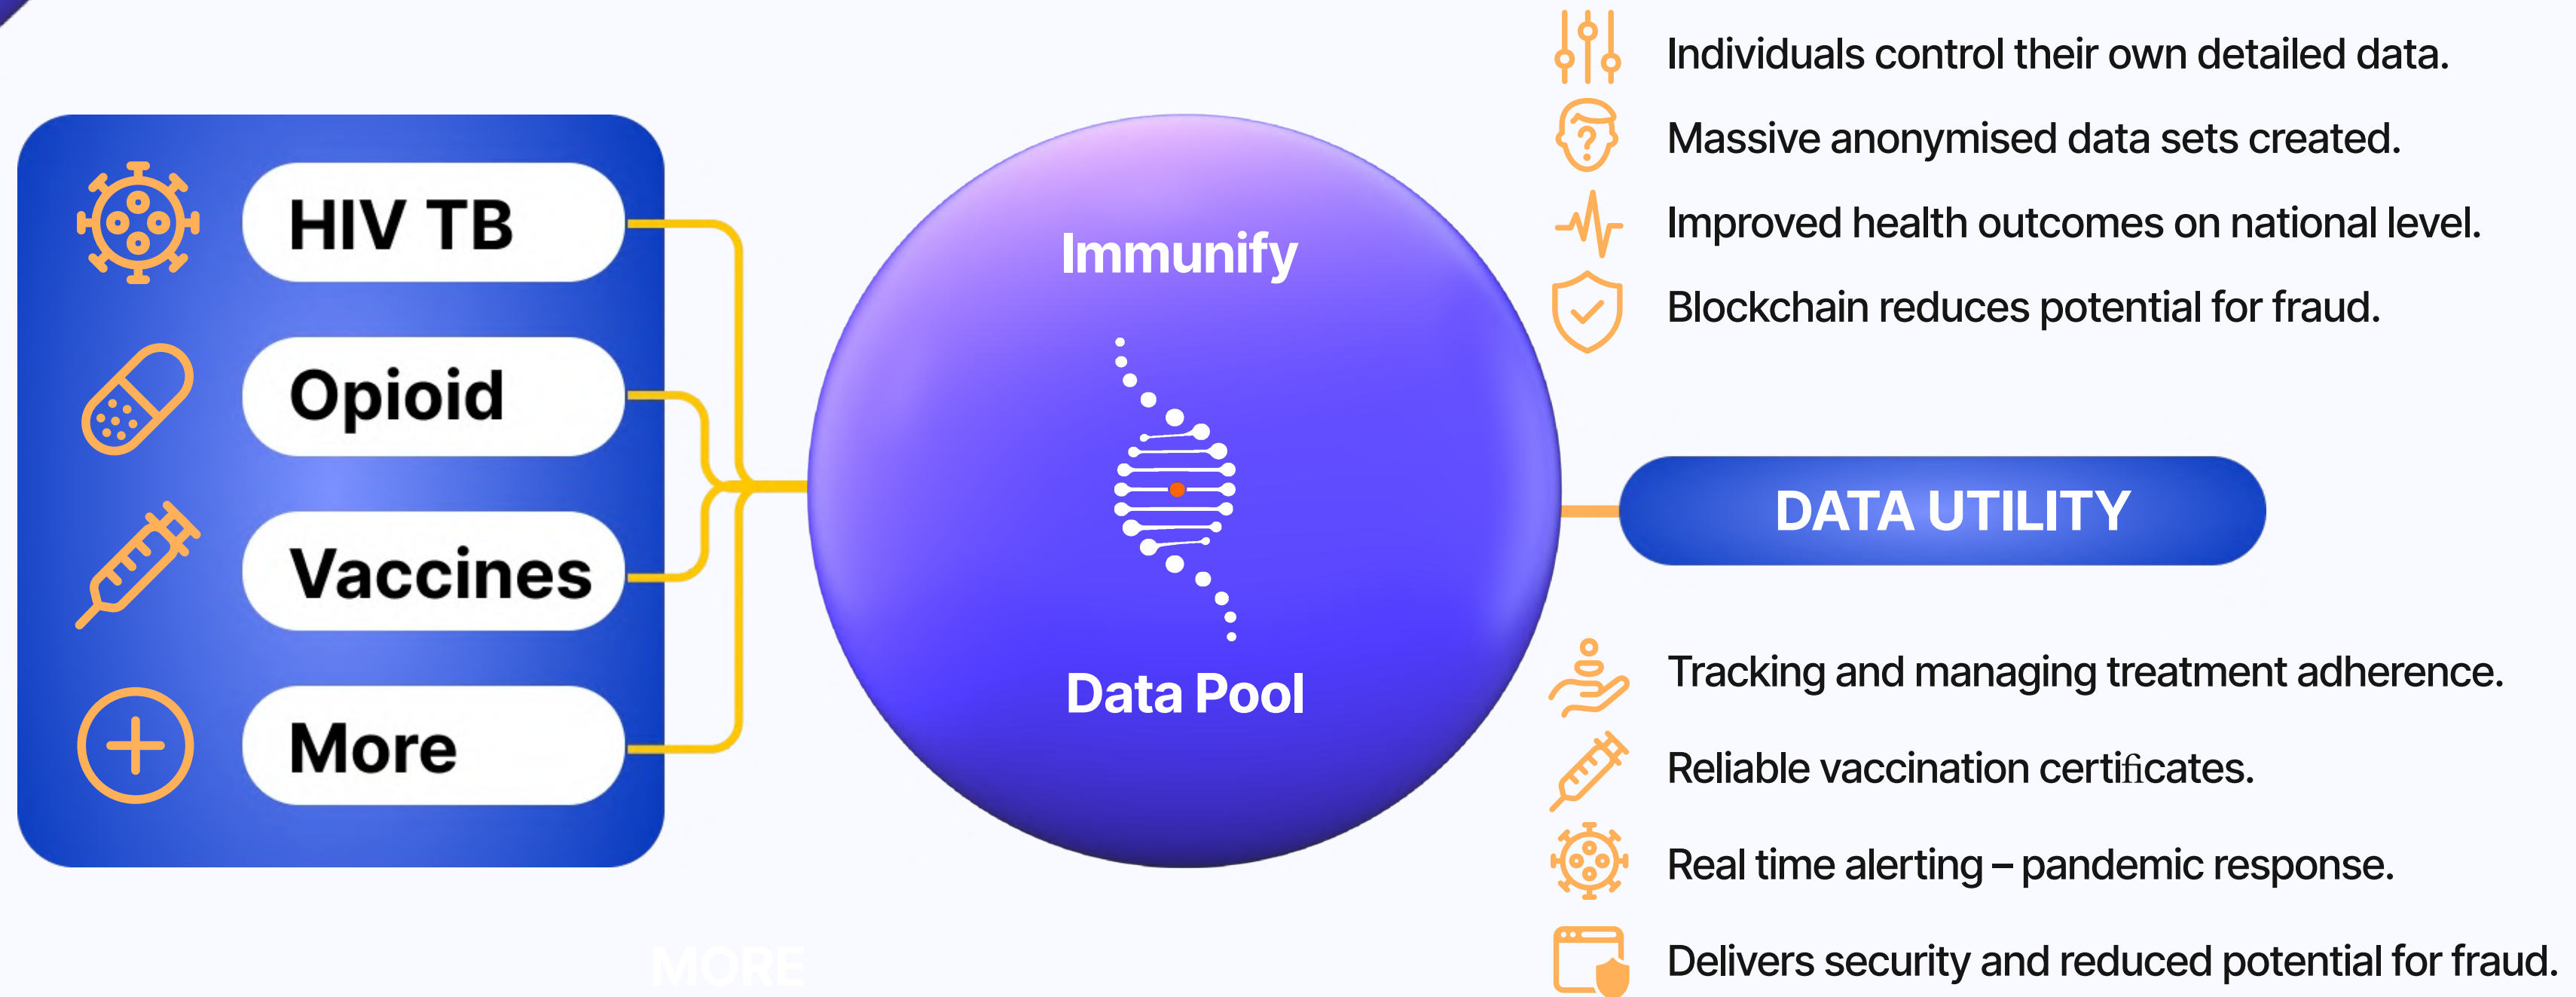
HIV TB

Opioid

Vaccines

More

Immunify

Data Pool

Individuals control their own detailed data.

Massive anonymised data sets created.

Improved health outcomes on national level.

Blockchain reduces potential for fraud.

DATA UTILITY

Tracking and managing treatment adherence.

Reliable vaccination certificates.

Real time alerting – pandemic response.

Delivers security and reduced potential for fraud.

MORE